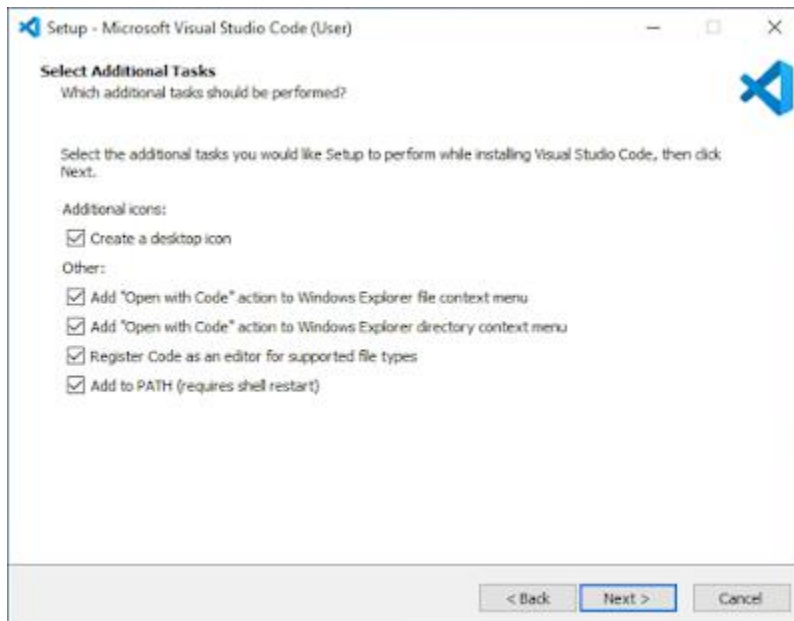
Setup - Microsoft Visual Studio Code (User)

Select Additional Tasks
Which additional tasks should be performed?

Select the additional tasks you would like Setup to perform while installing Visual Studio Code, then click Next.

Additional icons:

☑ Create a desktop icon

Other:

☑ Add "Open with Code" action to Windows Explorer file context menu
☑ Add "Open with Code" action to Windows Explorer directory context menu
☑ Register Code as an editor for supported file types
☑ Add to PATH (requires shell restart)

< Back
Next >
Cancel